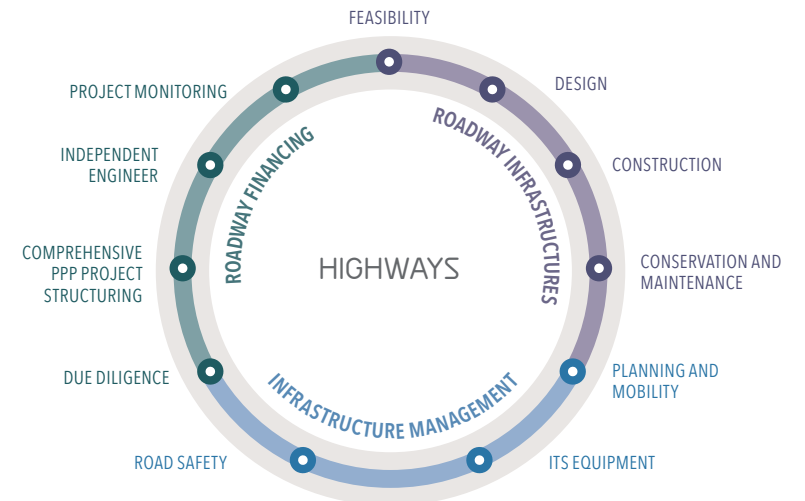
FEASIBILITY

DESIGN

CONSTRUCTION

CONSERVATION AND MAINTENANCE

PLANNING AND MOBILITY

ITS EQUIPMENT

ROAD SAFETY

DUE DILIGENCE

COMPREHENSIVE PPP PROJECT STRUCTURING

INDEPENDENT ENGINEER

PROJECT MONITORING

ROADWAY FINANCING

ROADWAY INFRASTRUCTURES

INFRASTRUCTURE MANAGEMENT

HIGHWAYS